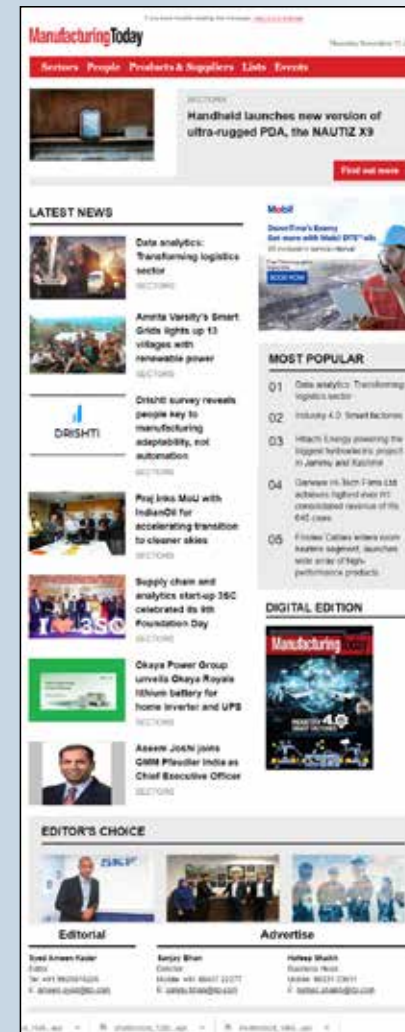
If you have trouble reading this message, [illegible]

ManufacturingToday

Thursday, November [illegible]

Sectors People Products & Suppliers Lists Events

SECTORS

Handheld launches new version of ultra-rugged PDA, the NAUTIZ X9

Find out more

LATEST NEWS

Data analytics: Transforming logistics sector

SECTORS

Amrita Varsity's Smart Grids lights up 13 villages with renewable power

SECTORS

DRISHTI

Drishti survey reveals people key to manufacturing adaptability, not automation

SECTORS

Praj inks MoU with IndianOil for accelerating transition to cleaner skies

SECTORS

Supply chain and analytics start-up 3SC celebrated its 9th Foundation Day

SECTORS

Okaya Power Group unveils Okaya Royale lithium battery for home inverter and UPS

SECTORS

Aseem Joshi joins GMM Pfaudler India as Chief Executive Officer

SECTORS

Mobil

DeeniTime's Enemy
Get more with Mobil DTE™ oils
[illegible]

BOOK NOW

MOST POPULAR

01 Data analytics: Transforming logistics sector

02 Industry 4.0: Smart factories

03 Hitachi Energy powering the biggest hydroelectric project in Jammu and Kashmir

04 Garware Hi-Tech Films Ltd achieves highest ever H1 consolidated revenue of Rs 845 crore

05 Finolex Cables enters room heaters segment, launches wide array of high-performance products

DIGITAL EDITION

ManufacturingToday

INDUSTRY 4.0

EDITOR'S CHOICE

SKF

Editorial

Syed Ameen Kader
Editor
Tel: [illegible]
E: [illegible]

Advertise

Sanjay Bhan
Director
Mobile: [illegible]
E: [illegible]

Hafeez Shaikh
Business Head
Mobile: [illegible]
E: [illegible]